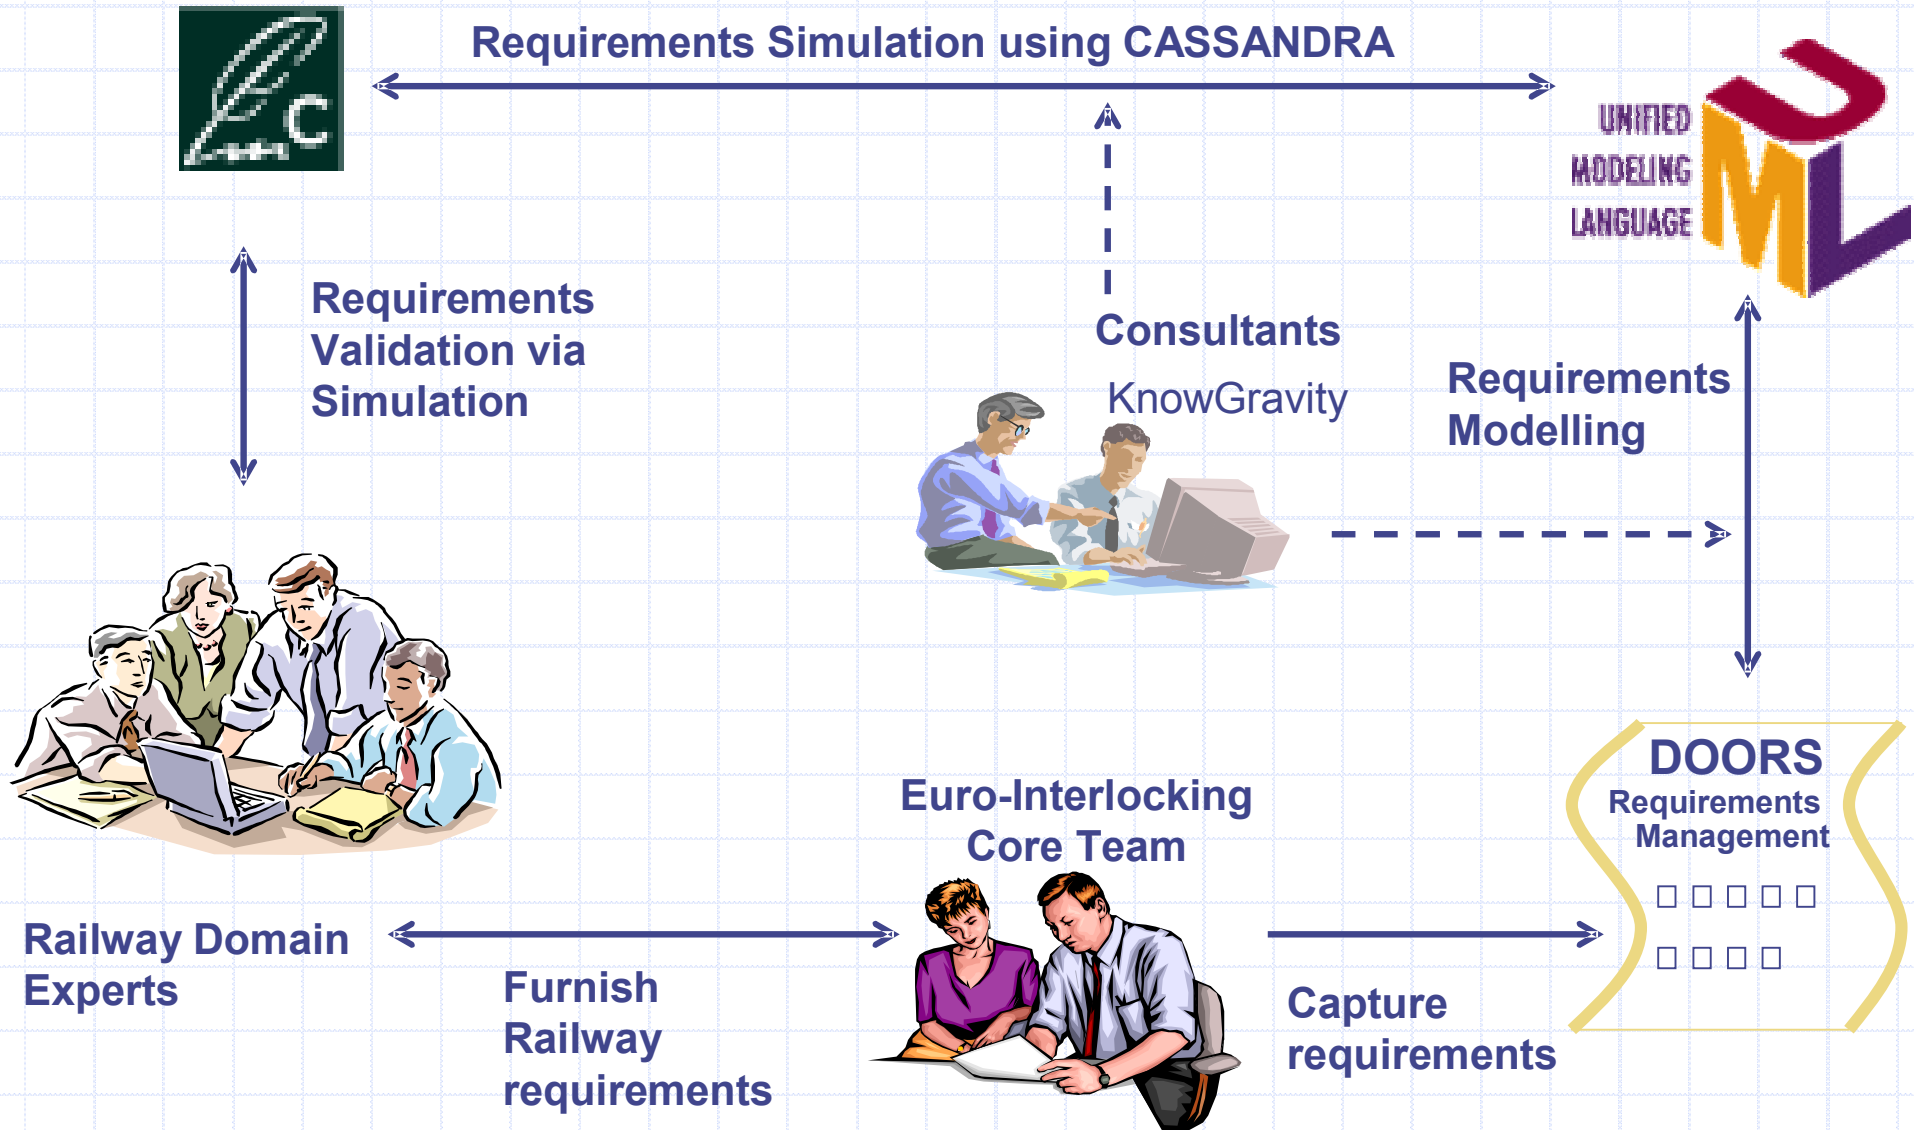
Requirements Simulation using CASSANDRA

C

UNIFIED
MODELING
LANGUAGE

Requirements Validation via Simulation

Consultants

KnowGravity

Requirements Modelling

DOORS
Requirements Management

□ □ □ □ □
□ □ □ □

Euro-Interlocking Core Team

Railway Domain Experts

Furnish Railway requirements

Capture requirements